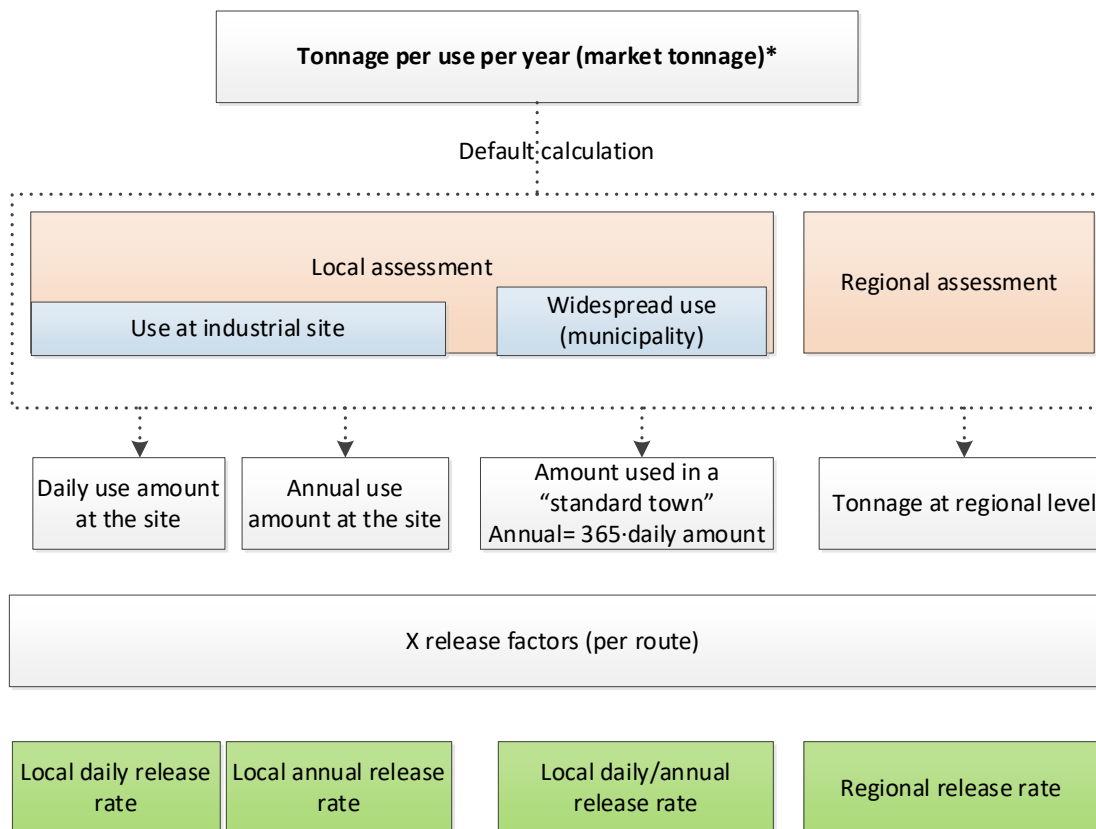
Tonnage per use per year (market tonnage)*

Default calculation

Local assessment

Use at industrial site

Widespread use (municipality)

Regional assessment

Daily use amount at the site

Annual use amount at the site

Amount used in a "standard town" Annual= 365·daily amount

Tonnage at regional level

X release factors (per route)

Local daily release rate

Local annual release rate

Local daily/annual release rate

Regional release rate